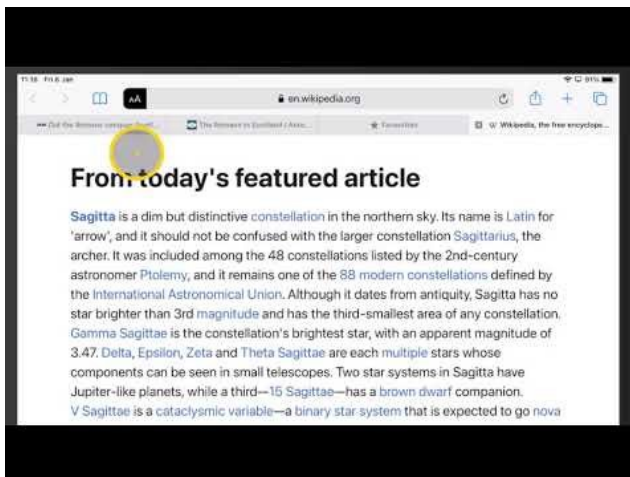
11:18 Fri 8 Jan

AA

en.wikipedia.org

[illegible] | The Romans in Scotland | Favourites | W Wikipedia, the free encyclope...

From today's featured article

Sagitta is a dim but distinctive constellation in the northern sky. Its name is Latin for 'arrow', and it should not be confused with the larger constellation Sagittarius, the archer. It was included among the 48 constellations listed by the 2nd-century astronomer Ptolemy, and it remains one of the 88 modern constellations defined by the International Astronomical Union. Although it dates from antiquity, Sagitta has no star brighter than 3rd magnitude and has the third-smallest area of any constellation. Gamma Sagittae is the constellation's brightest star, with an apparent magnitude of 3.47. Delta, Epsilon, Zeta and Theta Sagittae are each multiple stars whose components can be seen in small telescopes. Two star systems in Sagitta have Jupiter-like planets, while a third—15 Sagittae—has a brown dwarf companion. V Sagittae is a cataclysmic variable—a binary star system that is expected to go nova